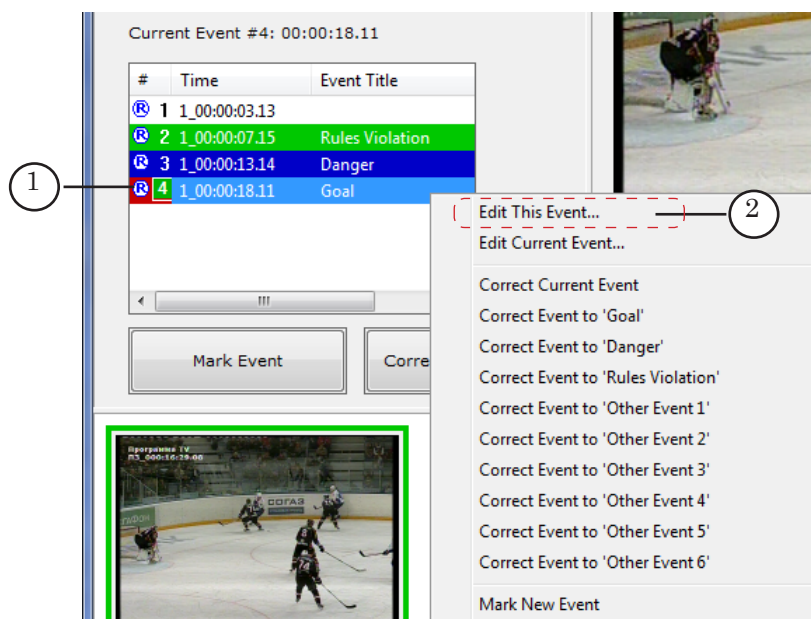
Current Event #4: 00:00:18.11

| # | Time | Event Title |
|---|---|---|
| ® 1 | 1_00:00:03.13 | |
| ® 2 | 1_00:00:07.15 | Rules Violation |
| ® 3 | 1_00:00:13.14 | Danger |
| ® 4 | 1_00:00:18.11 | Goal |

1

Mark Event

Corre

Edit This Event...

2

Edit Current Event...

Correct Current Event

Correct Event to 'Goal'

Correct Event to 'Danger'

Correct Event to 'Rules Violation'

Correct Event to 'Other Event 1'

Correct Event to 'Other Event 2'

Correct Event to 'Other Event 3'

Correct Event to 'Other Event 4'

Correct Event to 'Other Event 5'

Correct Event to 'Other Event 6'

Mark New Event

Программа TV

СОГАЗ